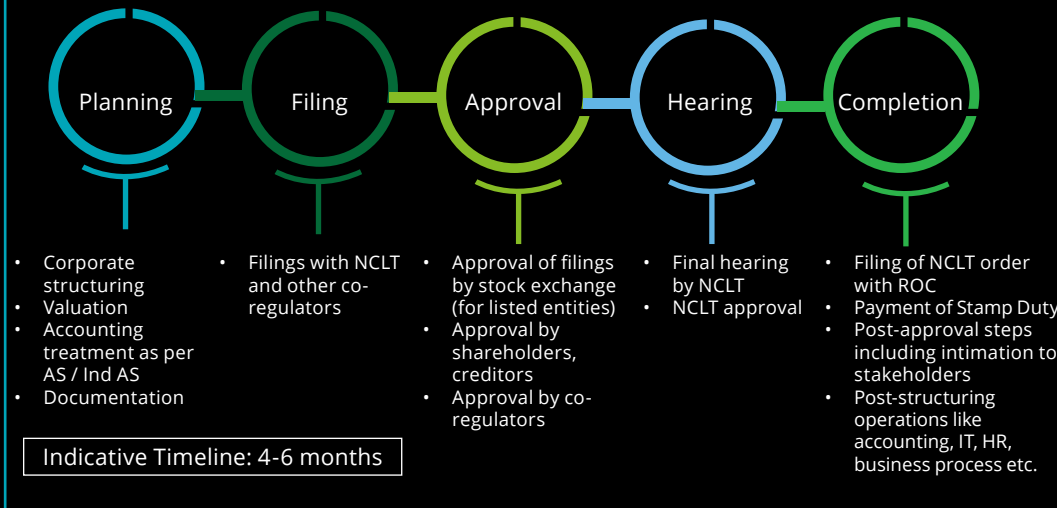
Planning

Filing

Approval

Hearing

Completion

• Corporate structuring
• Valuation
• Accounting treatment as per AS / Ind AS
• Documentation

• Filings with NCLT and other co-regulators

• Approval of filings by stock exchange (for listed entities)
• Approval by shareholders, creditors
• Approval by co-regulators

• Final hearing by NCLT
• NCLT approval

• Filing of NCLT order with ROC
• Payment of Stamp Duty
• Post-approval steps including intimation to stakeholders
• Post-structuring operations like accounting, IT, HR, business process etc.

Indicative Timeline: 4-6 months